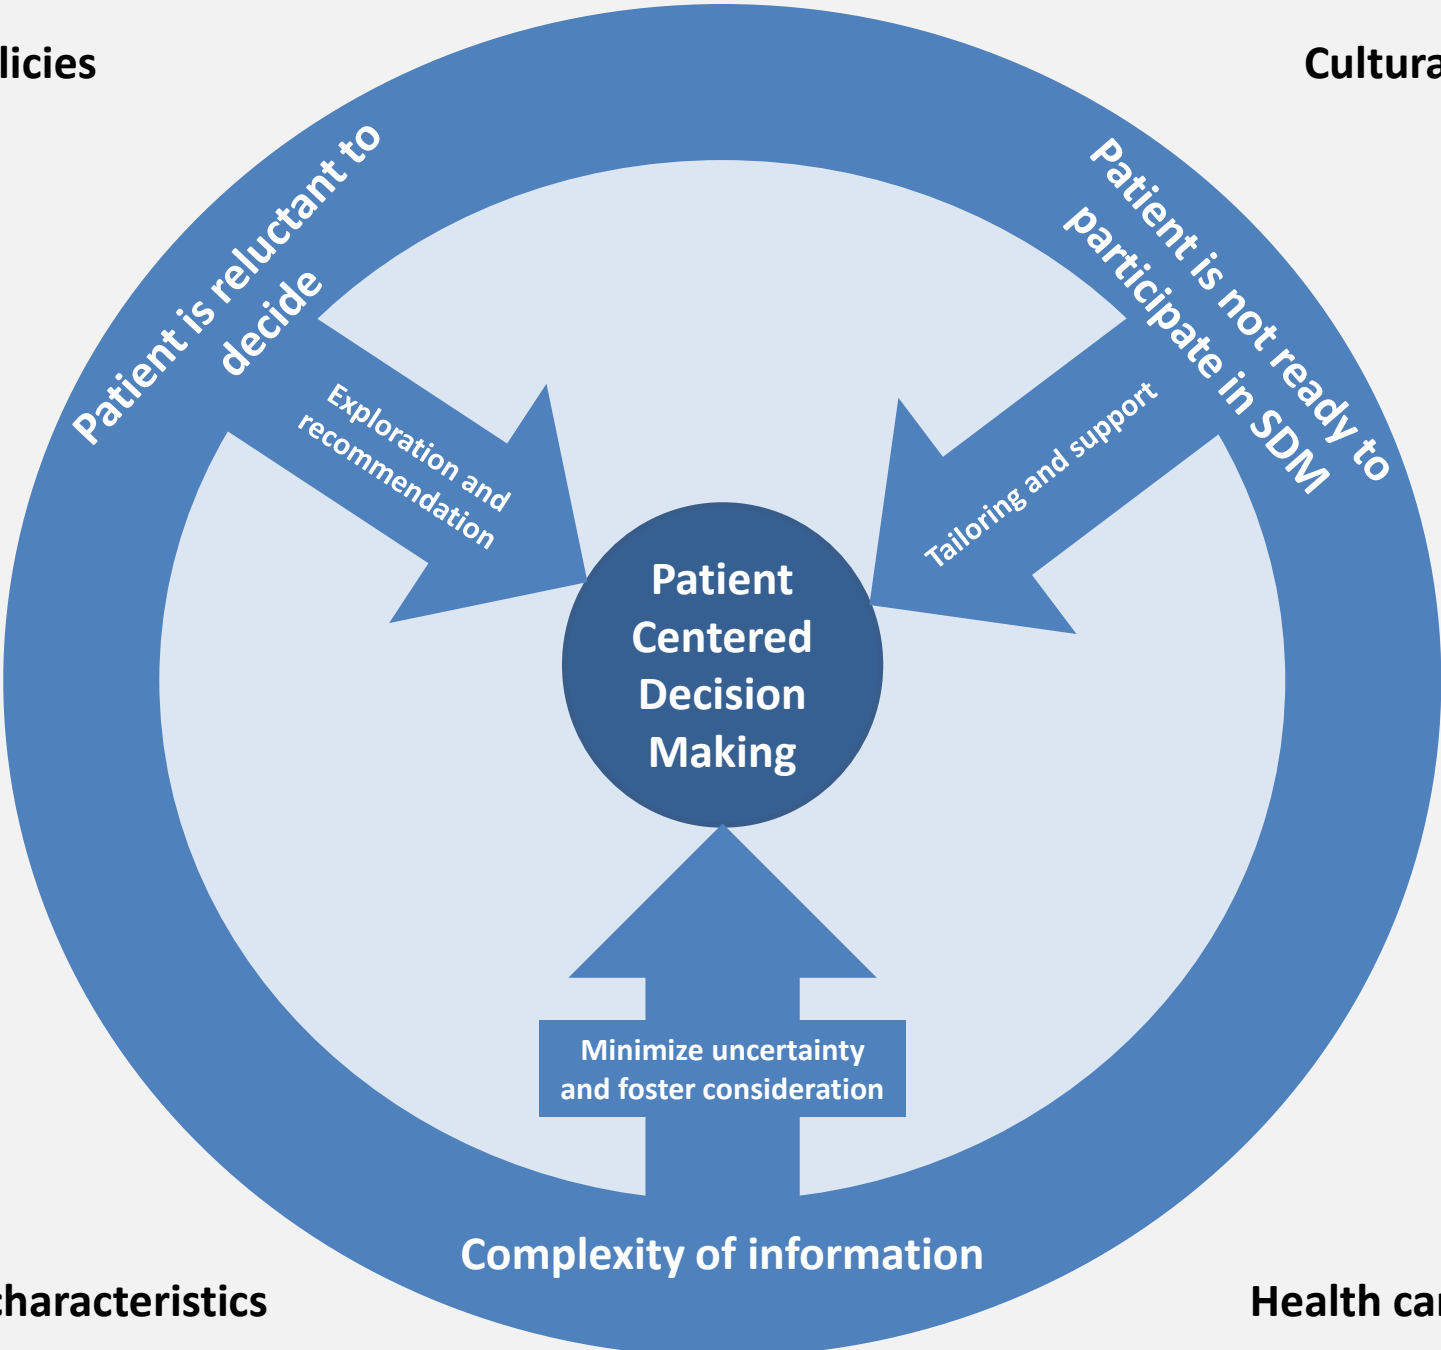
licies

Cultura

Patient is reluctant to decide

Patient is not ready to participate in SDM

Exploration and recommendation

Tailoring and support

Patient Centered Decision Making

Minimize uncertainty and foster consideration

Complexity of information

characteristics

Health ca